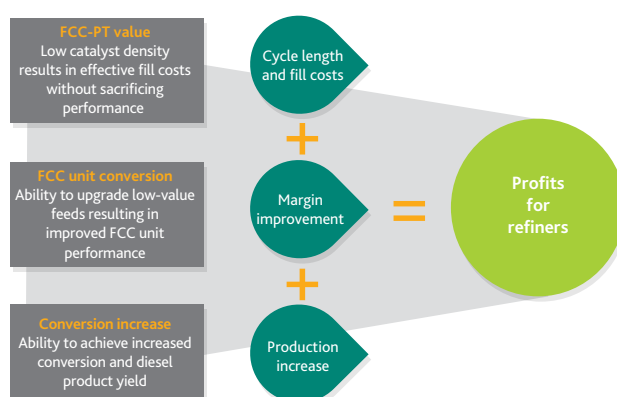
FCC-PT value
Low catalyst density results in effective fill costs without sacrificing performance

Cycle length and fill costs

+

FCC unit conversion
Ability to upgrade low-value feeds resulting in improved FCC unit performance

Margin improvement

=

Profits for refiners

+

Conversion increase
Ability to achieve increased conversion and diesel product yield

Production increase